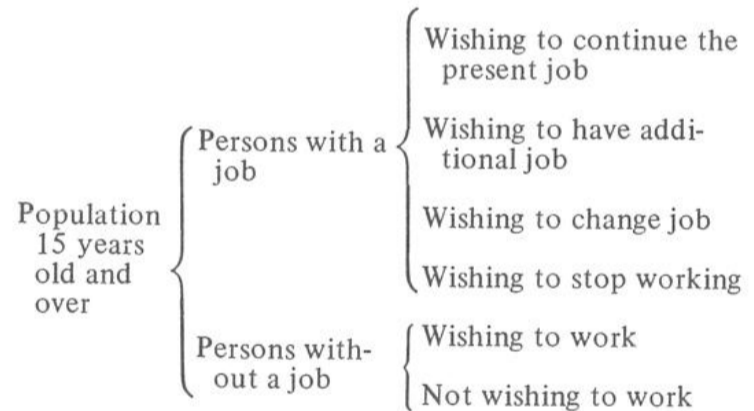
Population 15 years old and over

Persons with a job

Wishing to continue the present job

Wishing to have additional job

Wishing to change job

Wishing to stop working

Persons without a job

Wishing to work

Not wishing to work